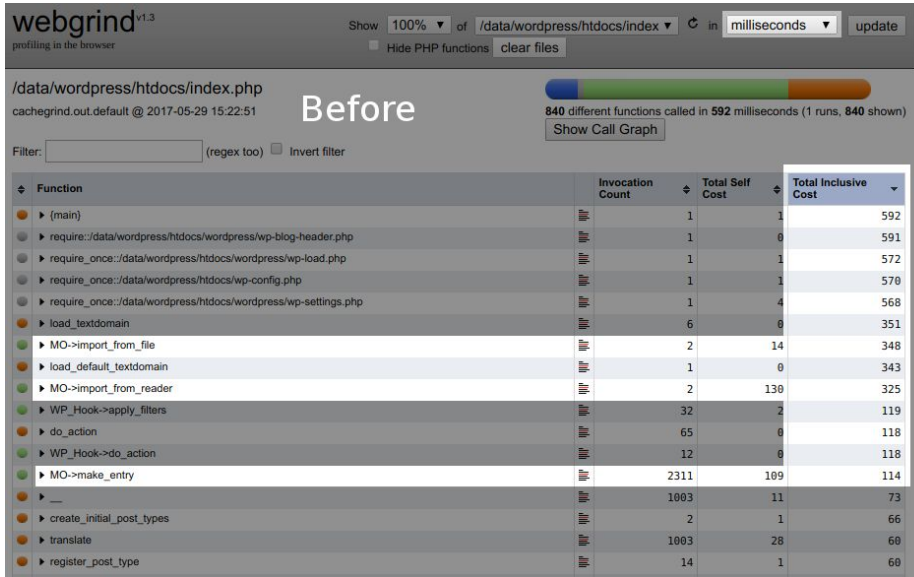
webgrind v1.3
profiling in the browser

Show 100% ▼ of /data/wordpress/htdocs/index ▼ in milliseconds ▼ update

Hide PHP functions clear files

/data/wordpress/htdocs/index.php

cachegrind.out.default @ 2017-05-29 15:22:51

Before

**840** different functions called in **592** milliseconds (1 runs, **840** shown)

Show Call Graph

Filter: (regex too) Invert filter

| Function | | Invocation Count | Total Self Cost | Total Inclusive Cost |
|---|---|---|---|---|
| {main} | | 1 | 1 | 592 |
| require::/data/wordpress/htdocs/wordpress/wp-blog-header.php | | 1 | 0 | 591 |
| require_once::/data/wordpress/htdocs/wordpress/wp-load.php | | 1 | 1 | 572 |
| require_once::/data/wordpress/htdocs/wp-config.php | | 1 | 1 | 570 |
| require_once::/data/wordpress/htdocs/wordpress/wp-settings.php | | 1 | 4 | 568 |
| load_textdomain | | 6 | 0 | 351 |
| MO->import_from_file | | 2 | 14 | 348 |
| load_default_textdomain | | 1 | 0 | 343 |
| MO->import_from_reader | | 2 | 130 | 325 |
| WP_Hook->apply_filters | | 32 | 2 | 119 |
| do_action | | 65 | 0 | 118 |
| WP_Hook->do_action | | 12 | 0 | 118 |
| MO->make_entry | | 2311 | 109 | 114 |
| __ | | 1003 | 11 | 73 |
| create_initial_post_types | | 2 | 1 | 66 |
| translate | | 1003 | 28 | 60 |
| register_post_type | | 14 | 1 | 60 |